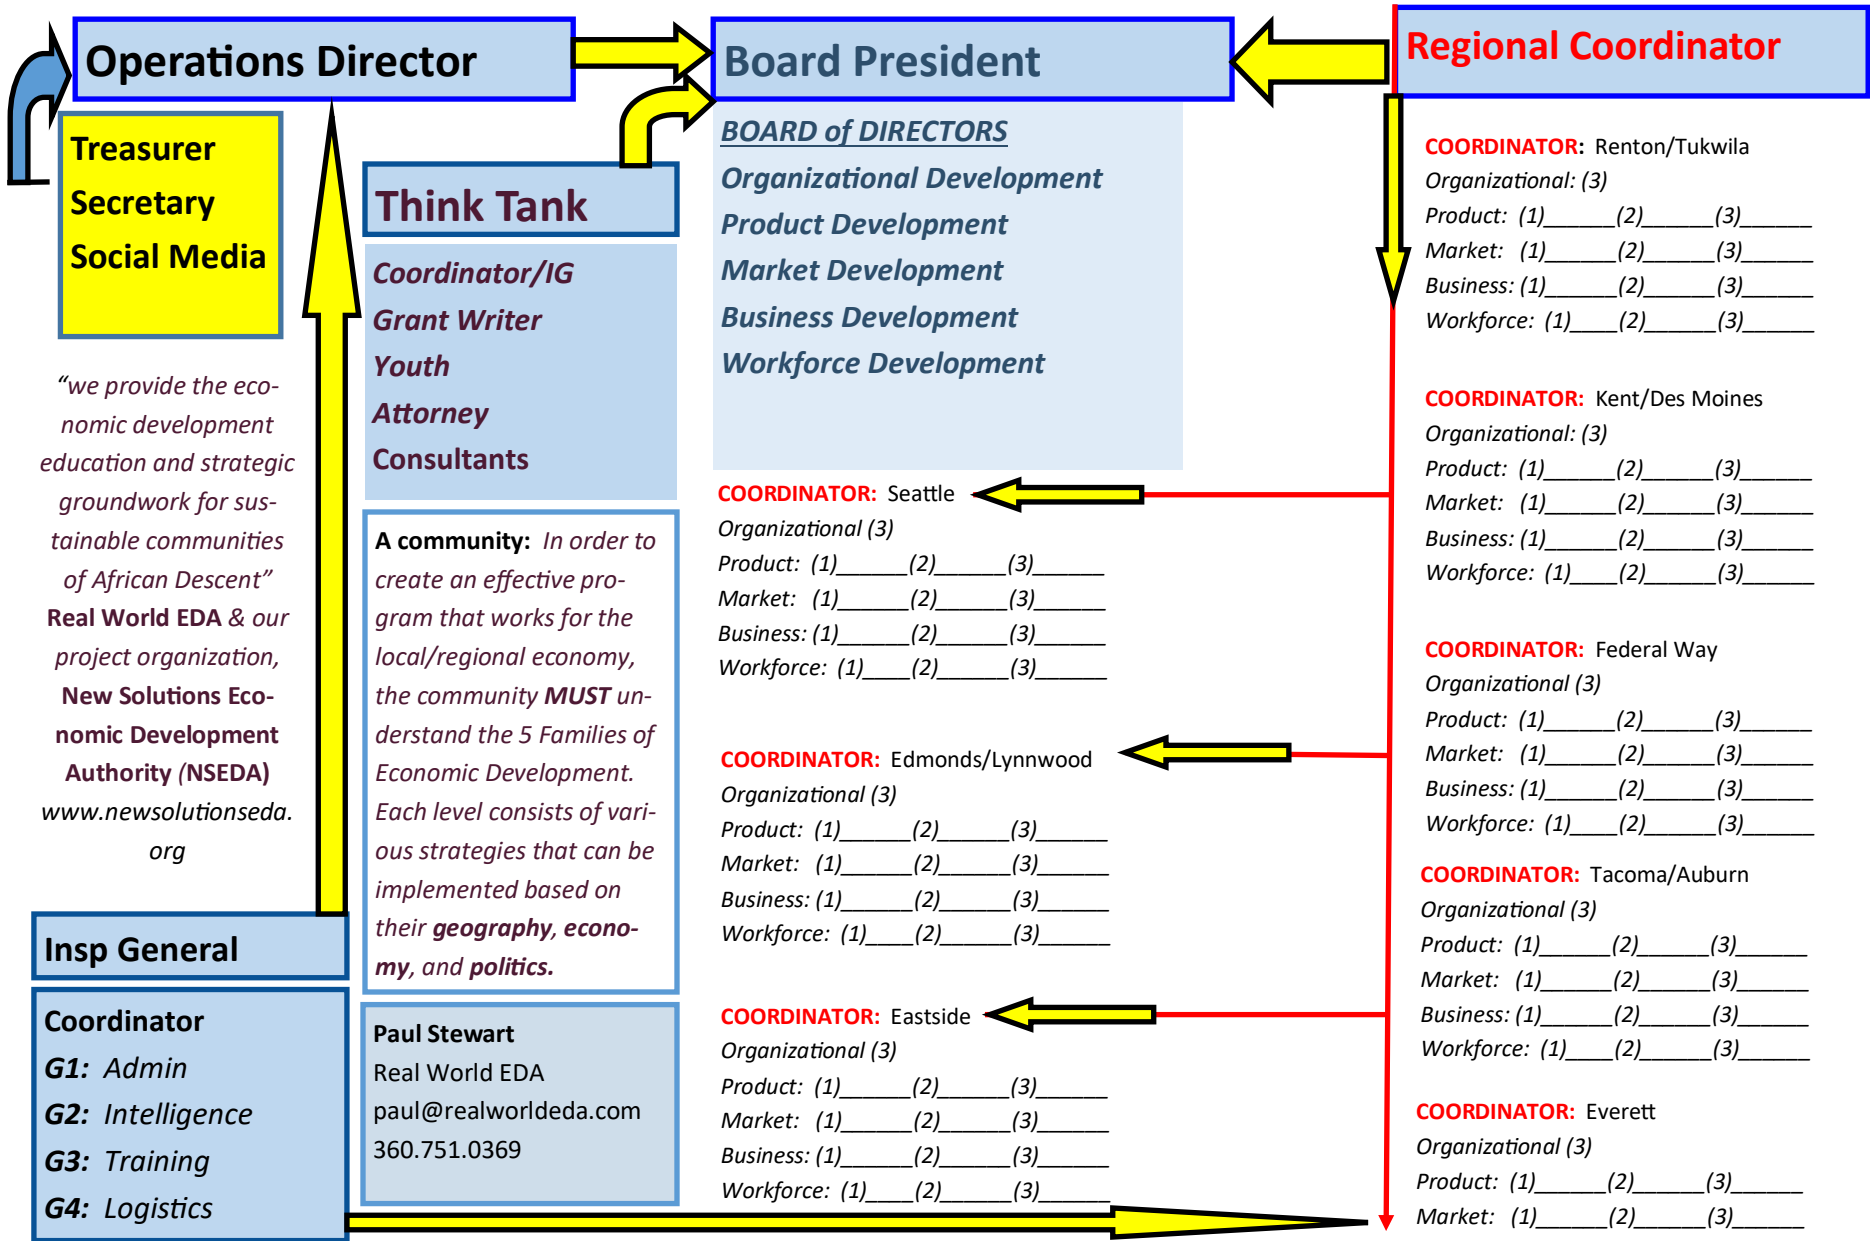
Operations Director

Board President

Regional Coordinator

Treasurer
Secretary
Social Media

Think Tank

Coordinator/IG
Grant Writer
Youth
Attorney
Consultants

BOARD of DIRECTORS
Organizational Development
Product Development
Market Development
Business Development
Workforce Development

“we provide the economic development education and strategic groundwork for sustainable communities of African Descent” Real World EDA & our project organization, New Solutions Economic Development Authority (NSEDA) www.newsolutionseda.org

A community: In order to create an effective program that works for the local/regional economy, the community MUST understand the 5 Families of Economic Development. Each level consists of various strategies that can be implemented based on their geography, economy, and politics.

Insp General

Coordinator
G1: Admin
G2: Intelligence
G3: Training
G4: Logistics

Paul Stewart
Real World EDA
paul@realworldeda.com
360.751.0369

COORDINATOR: Seattle
Organizational (3)
Product: (1)______(2)______(3)______
Market: (1)______(2)______(3)______
Business: (1)______(2)______(3)______
Workforce: (1)____(2)______(3)______

COORDINATOR: Edmonds/Lynnwood
Organizational (3)
Product: (1)______(2)______(3)______
Market: (1)______(2)______(3)______
Business: (1)______(2)______(3)______
Workforce: (1)____(2)______(3)______

COORDINATOR: Eastside
Organizational (3)
Product: (1)______(2)______(3)______
Market: (1)______(2)______(3)______
Business: (1)______(2)______(3)______
Workforce: (1)____(2)______(3)______

COORDINATOR: Renton/Tukwila
Organizational: (3)
Product: (1)______(2)______(3)______
Market: (1)______(2)______(3)______
Business: (1)______(2)______(3)______
Workforce: (1)____(2)______(3)______

COORDINATOR: Kent/Des Moines
Organizational: (3)
Product: (1)______(2)______(3)______
Market: (1)______(2)______(3)______
Business: (1)______(2)______(3)______
Workforce: (1)____(2)______(3)______

COORDINATOR: Federal Way
Organizational (3)
Product: (1)______(2)______(3)______
Market: (1)______(2)______(3)______
Business: (1)______(2)______(3)______
Workforce: (1)____(2)______(3)______

COORDINATOR: Tacoma/Auburn
Organizational (3)
Product: (1)______(2)______(3)______
Market: (1)______(2)______(3)______
Business: (1)______(2)______(3)______
Workforce: (1)____(2)______(3)______

COORDINATOR: Everett
Organizational (3)
Product: (1)______(2)______(3)______
Market: (1)______(2)______(3)______